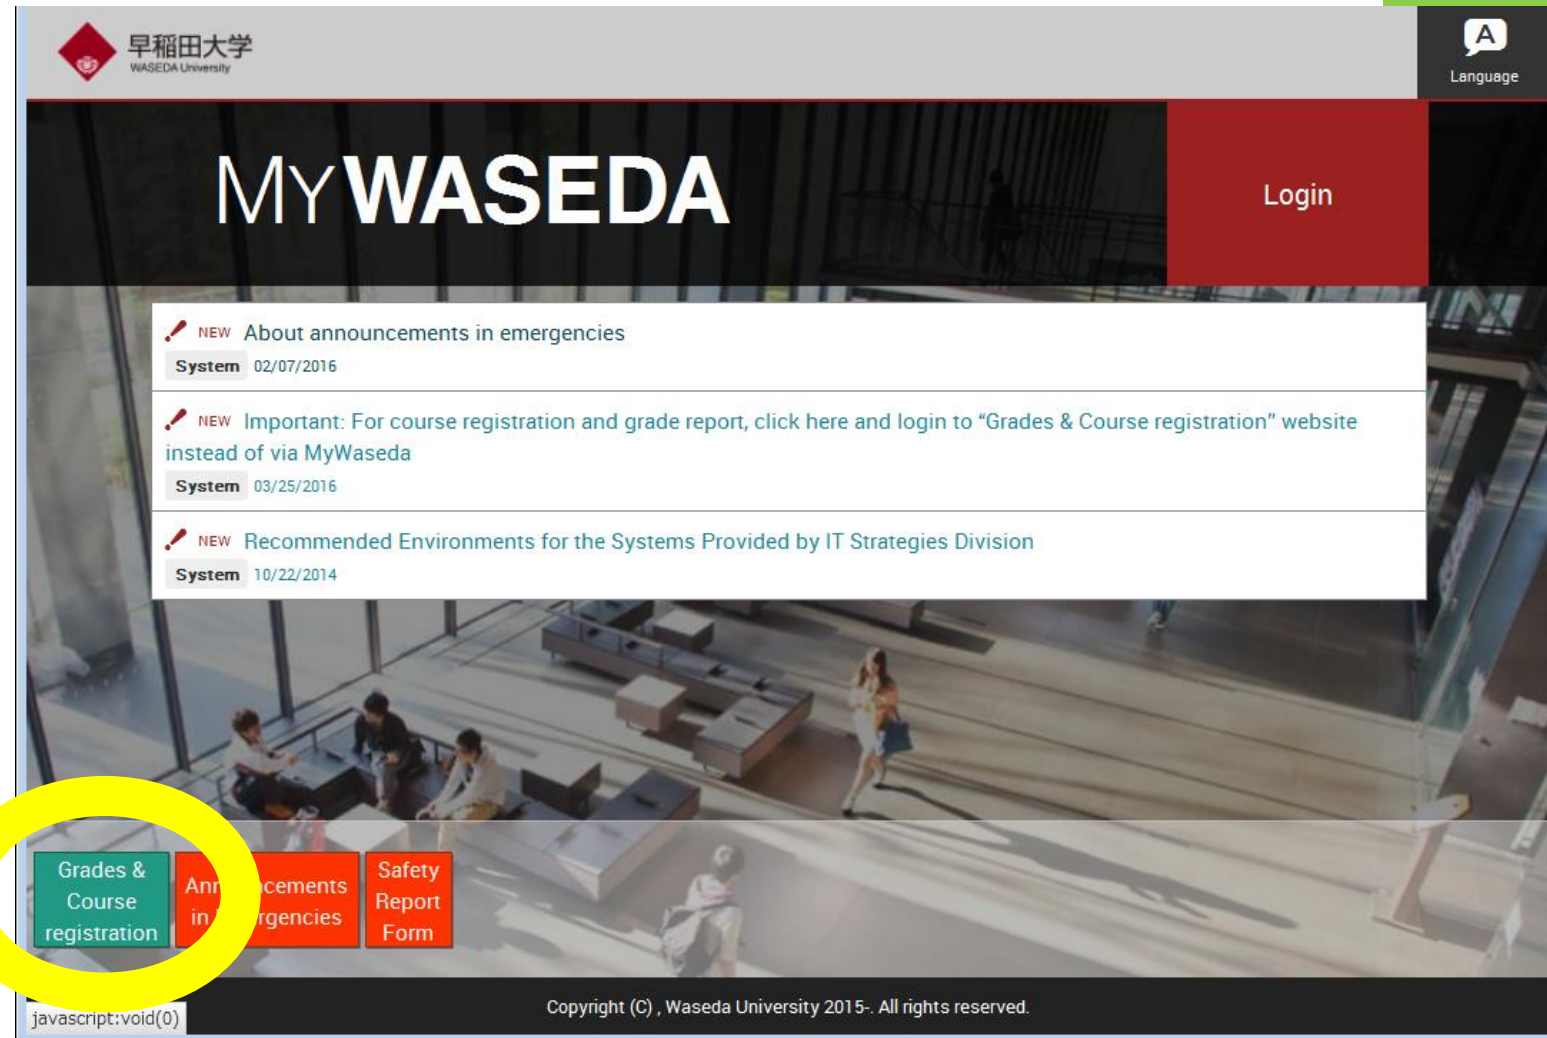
早稲田大学
WASEDA University

Language

MYWASEDA

Login

NEW About announcements in emergencies
System 02/07/2016

NEW Important: For course registration and grade report, click here and login to “Grades & Course registration” website instead of via MyWaseda
System 03/25/2016

NEW Recommended Environments for the Systems Provided by IT Strategies Division
System 10/22/2014

Grades & Course registration

Ann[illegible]cements in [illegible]rgencies

Safety Report Form

javascript:void(0)

Copyright (C) , Waseda University 2015-. All rights reserved.